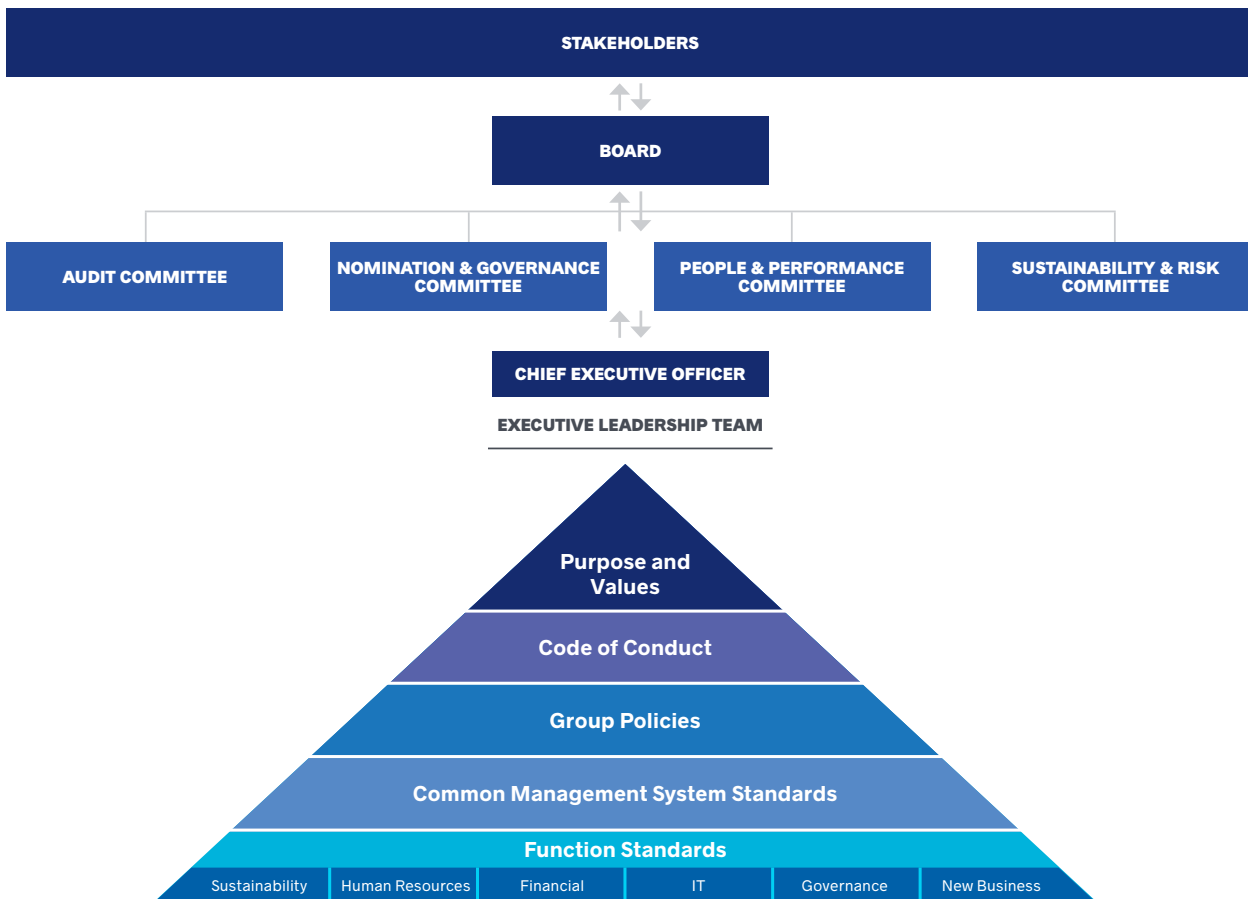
STAKEHOLDERS

BOARD

AUDIT COMMITTEE

NOMINATION & GOVERNANCE COMMITTEE

PEOPLE & PERFORMANCE COMMITTEE

SUSTAINABILITY & RISK COMMITTEE

CHIEF EXECUTIVE OFFICER

EXECUTIVE LEADERSHIP TEAM

Purpose and Values

Code of Conduct

Group Policies

Common Management System Standards

Function Standards

| Sustainability | Human Resources | Financial | IT | Governance | New Business |
|---|---|---|---|---|---|